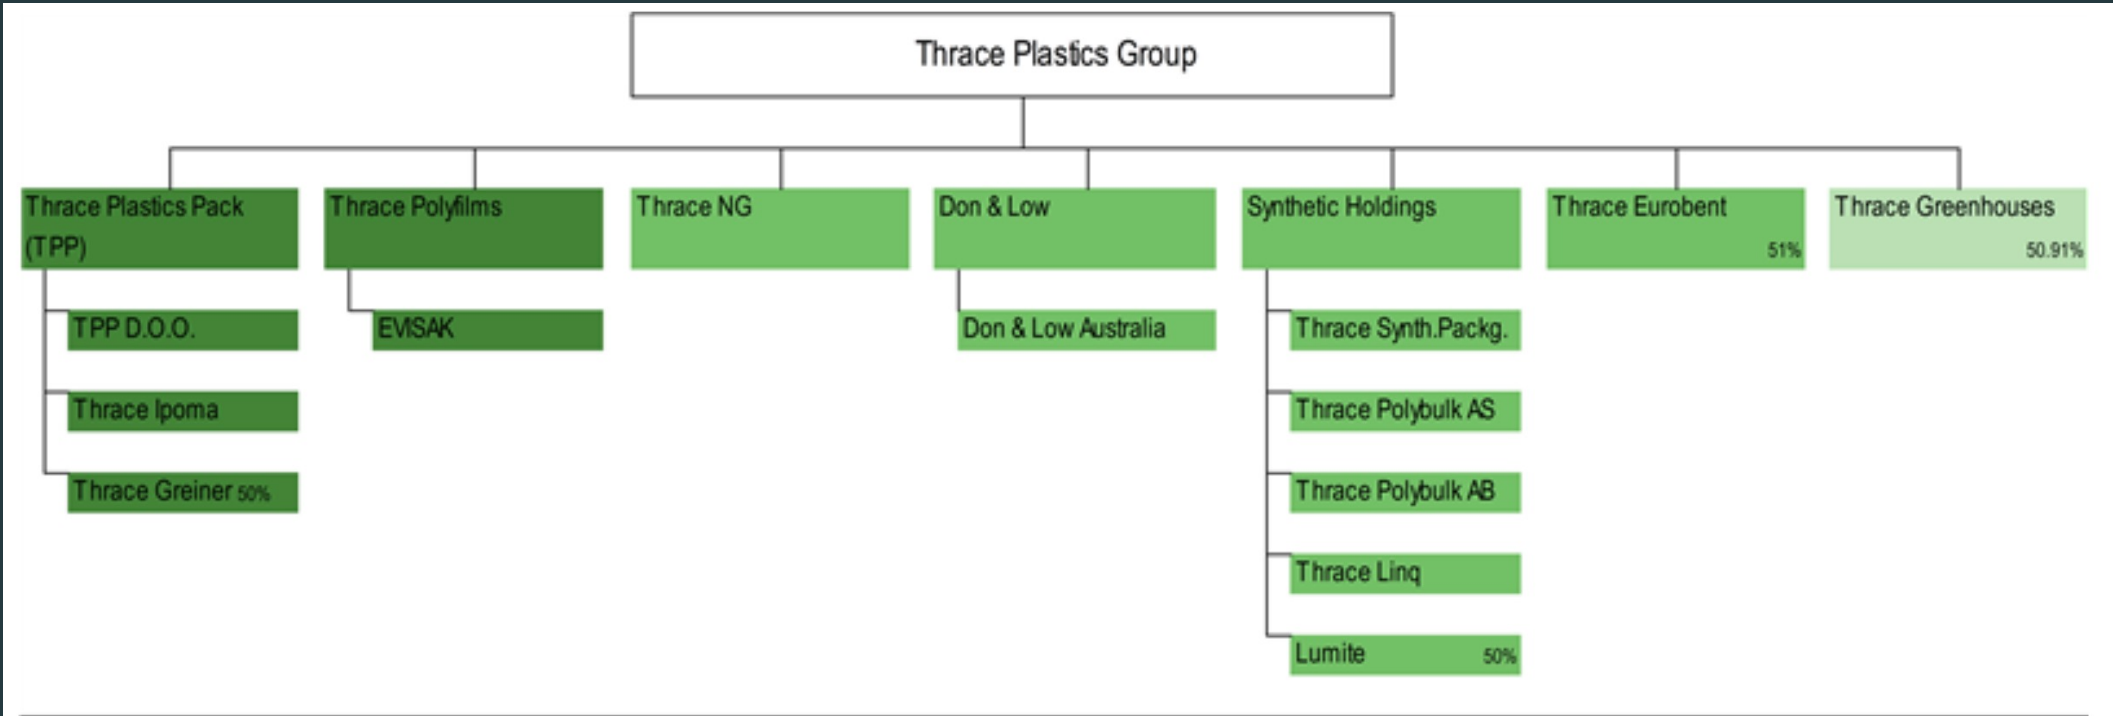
Thrace Plastics Group

Thrace Plastics Pack (TPP)

TPP D.O.O.

Thrace Ipoma

Thrace Greiner 50%

Thrace Polyfilms

EVISAK

Thrace NG

Don & Low

Don & Low Australia

Synthetic Holdings

Thrace Synth.Packg.

Thrace Polybulk AS

Thrace Polybulk AB

Thrace Linq

Lumite 50%

Thrace Eurobent 51%

Thrace Greenhouses 50.91%